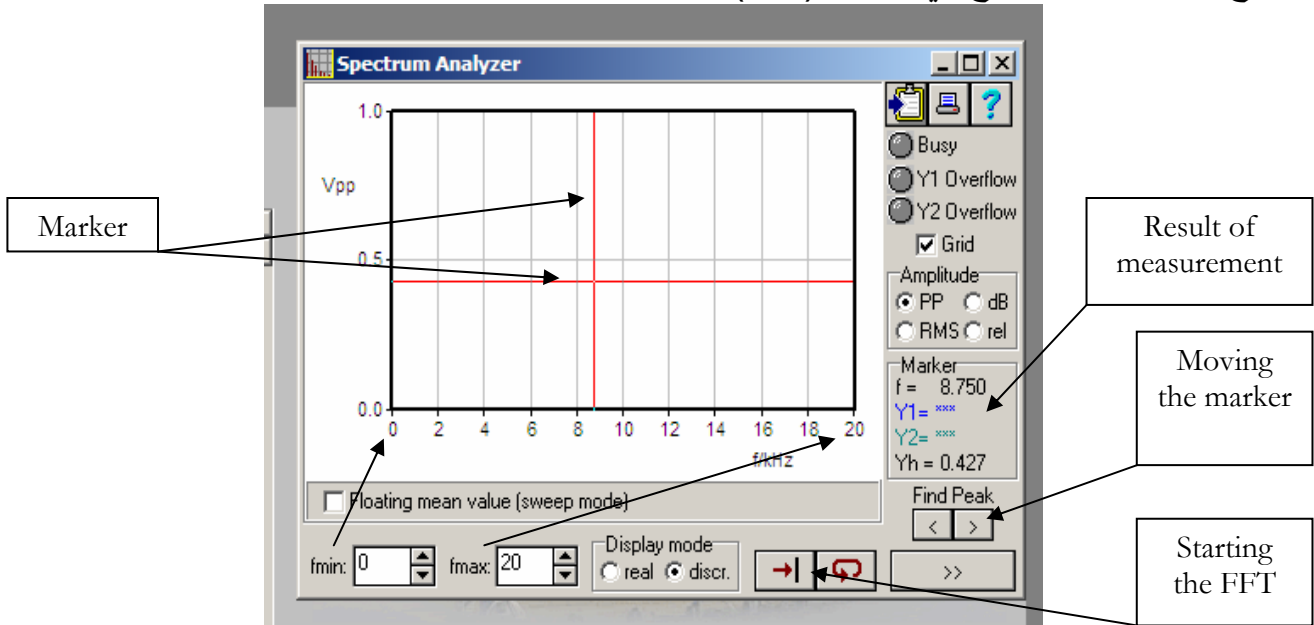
Spectrum Analyzer

1.0
Vpp
0.5
0.0
0 2 4 6 8 10 12 14 16 18 20
f/kHz

Busy
Y1 Overflow
Y2 Overflow
Grid
Amplitude
PP dB
RMS rel
Marker
f = 8.750
Y1= ***
Y2= ***
Yh = 0.427
Find Peak
< >

Floating mean value (sweep mode)

fmin: 0
fmax: 20
Display mode
real discr.
>>

Marker

Result of measurement

Moving the marker

Starting the FFT